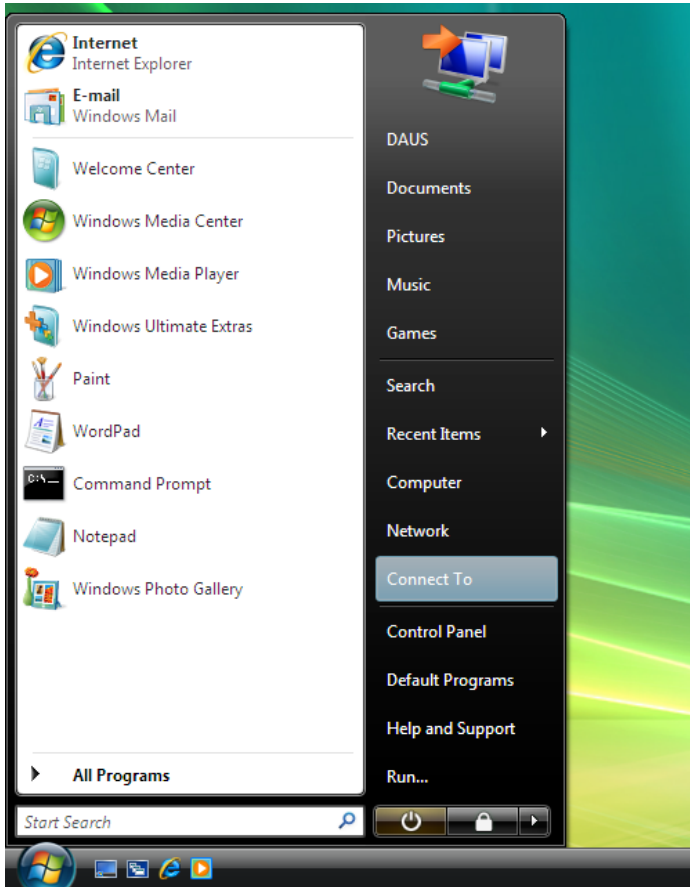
Internet
Internet Explorer

E-mail
Windows Mail

Welcome Center

Windows Media Center

Windows Media Player

Windows Ultimate Extras

Paint

WordPad

C:\_
Command Prompt

Notepad

Windows Photo Gallery

All Programs

Start Search

DAUS

Documents

Pictures

Music

Games

Search

Recent Items

Computer

Network

Connect To

Control Panel

Default Programs

Help and Support

Run...